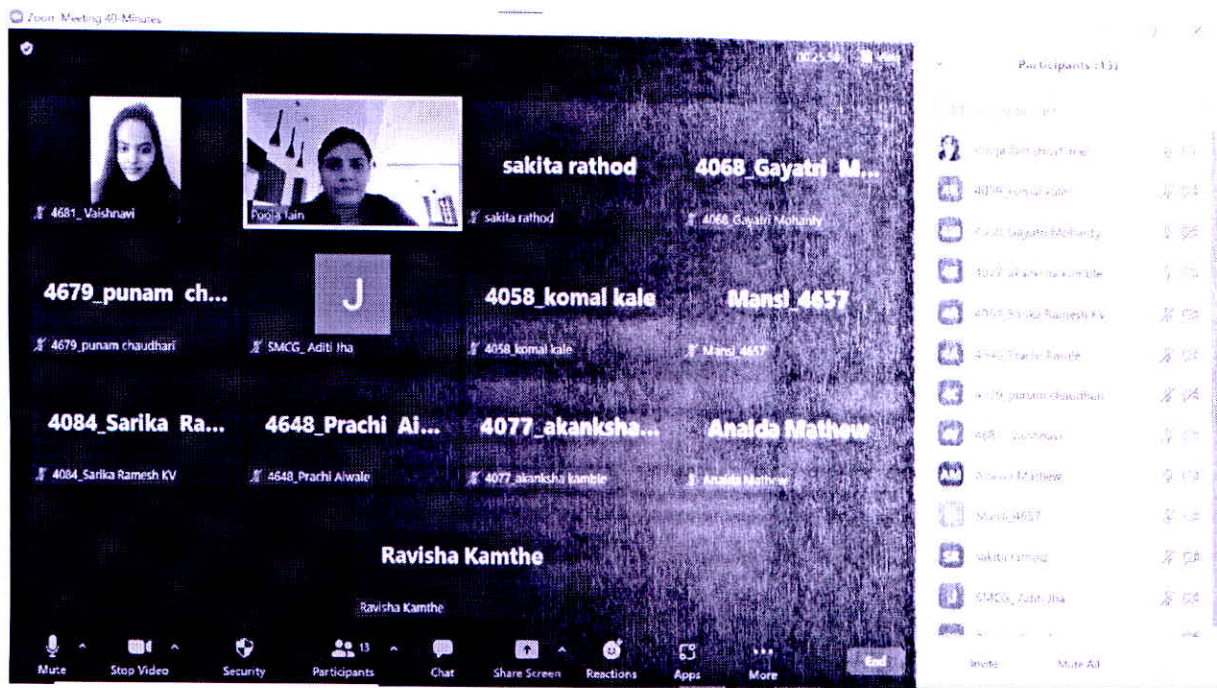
Zoom Meeting 40-Minutes

02:55 View

Participants (13)

4681_Vaishnavi

Pooja Jain

sakita rathod

sakita rathod

4068_Gayatri M...

4068_Gayatri Mohanty

4679_punam ch...

4679_punam chaudhari

J

SMCG_Aditi Jha

4058_komal kale

4058_komal kale

Mansi_4657

Mansi_4657

4084_Sarika Ra...

4084_Sarika Ramesh KV

4648_Prachi Ai...

4648_Prachi Aiwale

4077_akanksha...

4077_akanksha kamble

Analda Mathew

Analda Mathew

Ravisha Kamthe

Ravisha Kamthe

Pooja Jain (Host, me)

4058_komal kale

4068_Gayatri Mohanty

4077_akanksha kamble

4084_Sarika Ramesh KV

4648_Prachi Aiwale

4679_punam chaudhari

4681_Vaishnavi

Analda Mathew

Mansi_4657

sakita rathod

SMCG_Aditi Jha

Mute

Stop Video

Security

Participants 13

Chat

Share Screen

Reactions

Apps

More

End

Invite

Mute All